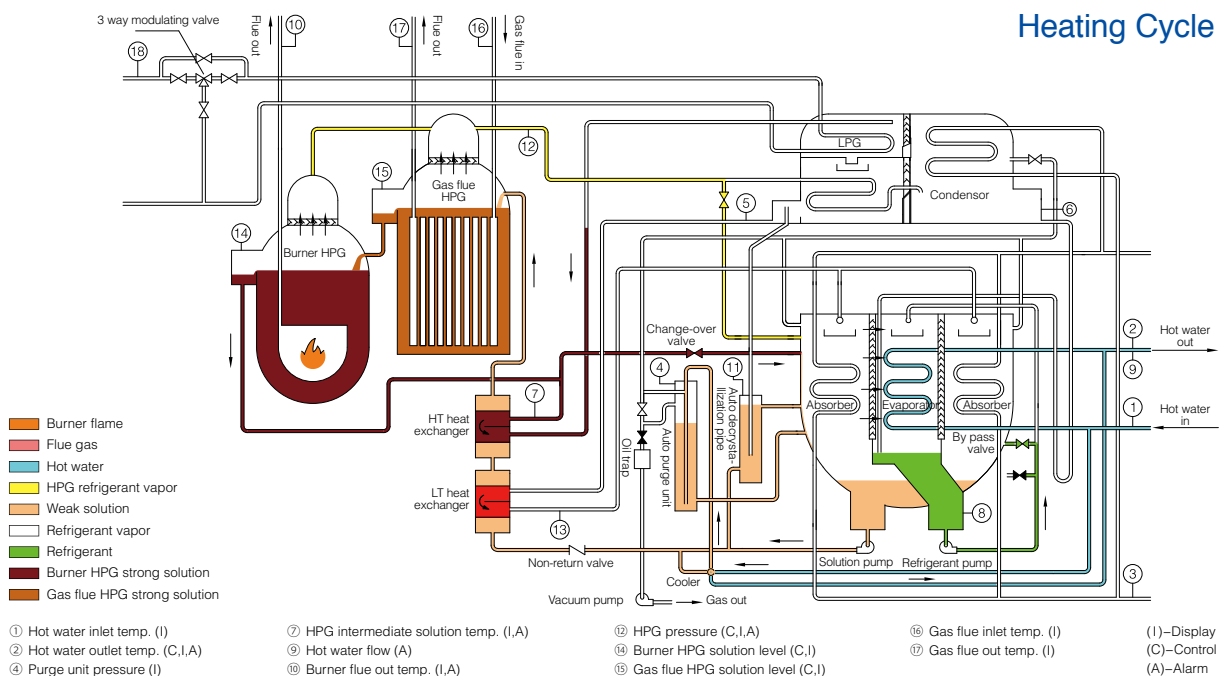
Heating Cycle

3 way modulating valve

18

10

Flue out

17

Flue out

16

Gas flue in

12

15

Gas flue HPG

14

Burner HPG

LPG

5

Condensor

6

2

Hot water out

9

Change-over valve

11

Auto decrystallization pipe

4

1

Hot water in

7

Absorber

Evaporator

Absorber

HT heat exchanger

Oil trap

Auto purge unit

By pass valve

LT heat exchanger

13

8

Non-return valve

Solution pump

Refrigerant pump

Cooler

3

Vacuum pump

Gas out

Burner flame

Flue gas

Hot water

HPG refrigerant vapor

Weak solution

Refrigerant vapor

Refrigerant

Burner HPG strong solution

Gas flue HPG strong solution

① Hot water inlet temp. (I)
② Hot water outlet temp. (C,I,A)
④ Purge unit pressure (I)

⑦ HPG intermediate solution temp. (I,A)
⑨ Hot water flow (A)
⑩ Burner flue out temp. (I,A)

⑫ HPG pressure (C,I,A)
⑭ Burner HPG solution level (C,I)
⑮ Gas flue HPG solution level (C,I)

⑯ Gas flue inlet temp. (I)
⑰ Gas flue out temp. (I)

(I)–Display
(C)–Control
(A)–Alarm